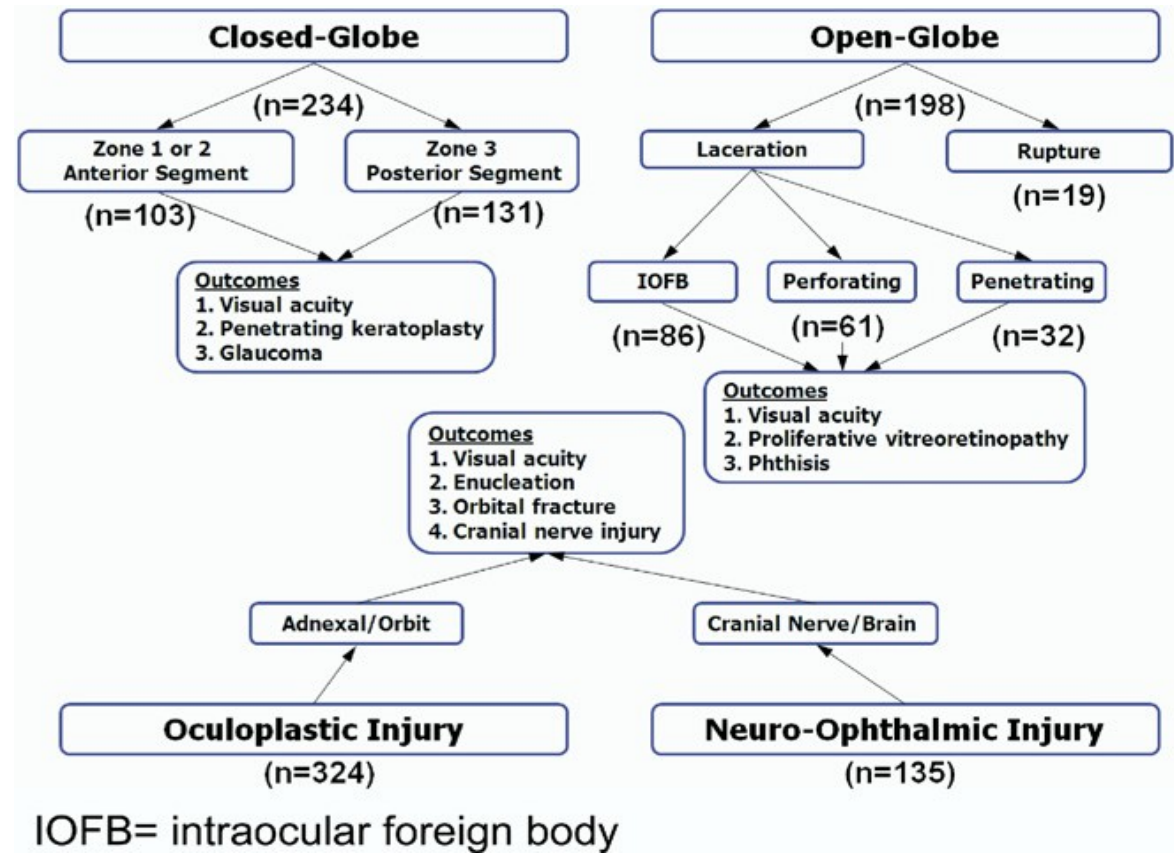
Closed-Globe

Open-Globe

(n=234)

(n=198)

Zone 1 or 2
Anterior Segment

Zone 3
Posterior Segment

Laceration

Rupture

(n=103)

(n=131)

(n=19)

Outcomes
1. Visual acuity
2. Penetrating keratoplasty
3. Glaucoma

IOFB

Perforating

Penetrating

(n=86)

(n=61)

(n=32)

Outcomes
1. Visual acuity
2. Proliferative vitreoretinopathy
3. Phthisis

Outcomes
1. Visual acuity
2. Enucleation
3. Orbital fracture
4. Cranial nerve injury

Adnexal/Orbit

Cranial Nerve/Brain

Oculoplastic Injury
(n=324)

Neuro-Ophthalmic Injury
(n=135)

IOFB= intraocular foreign body